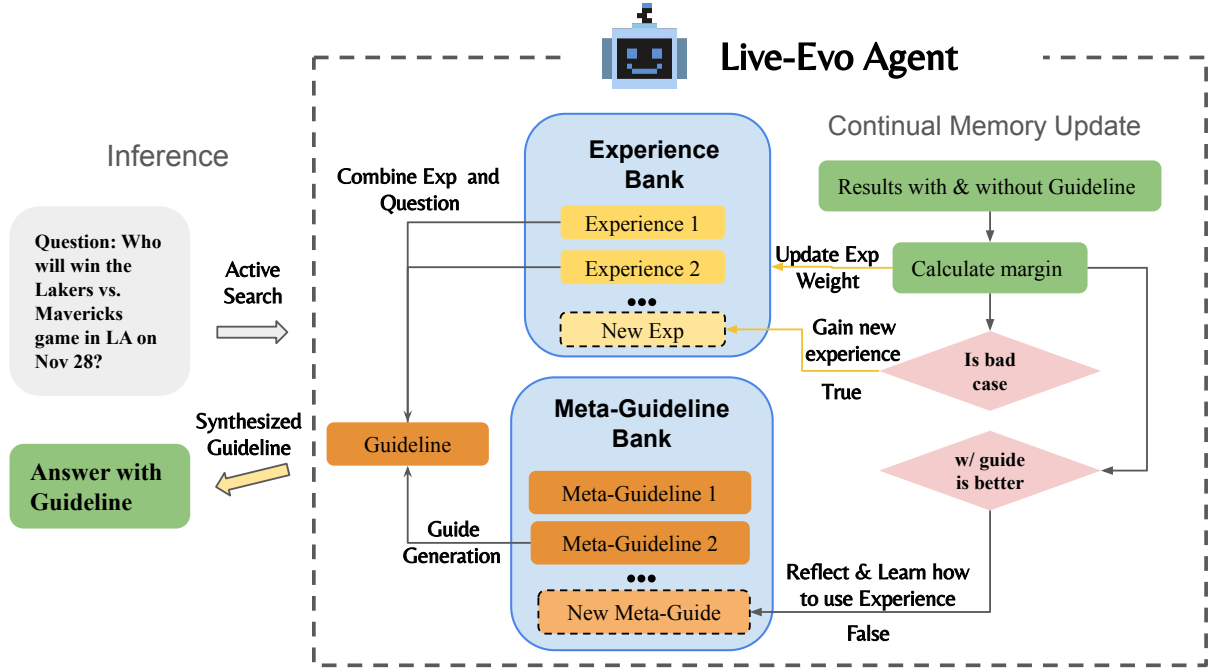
Live-Evo Agent

Inference

Question: Who will win the Lakers vs. Mavericks game in LA on Nov 28?

Active Search

Synthesized Guideline

Answer with Guideline

Combine Exp and Question

Experience Bank

Experience 1

Experience 2

•••

New Exp

Guideline

Meta-Guideline Bank

Meta-Guideline 1

Meta-Guideline 2

•••

New Meta-Guide

Guide Generation

Continual Memory Update

Results with & without Guideline

Update Exp Weight

Calculate margin

Gain new experience

True

Is bad case

w/ guide is better

Reflect & Learn how to use Experience

False